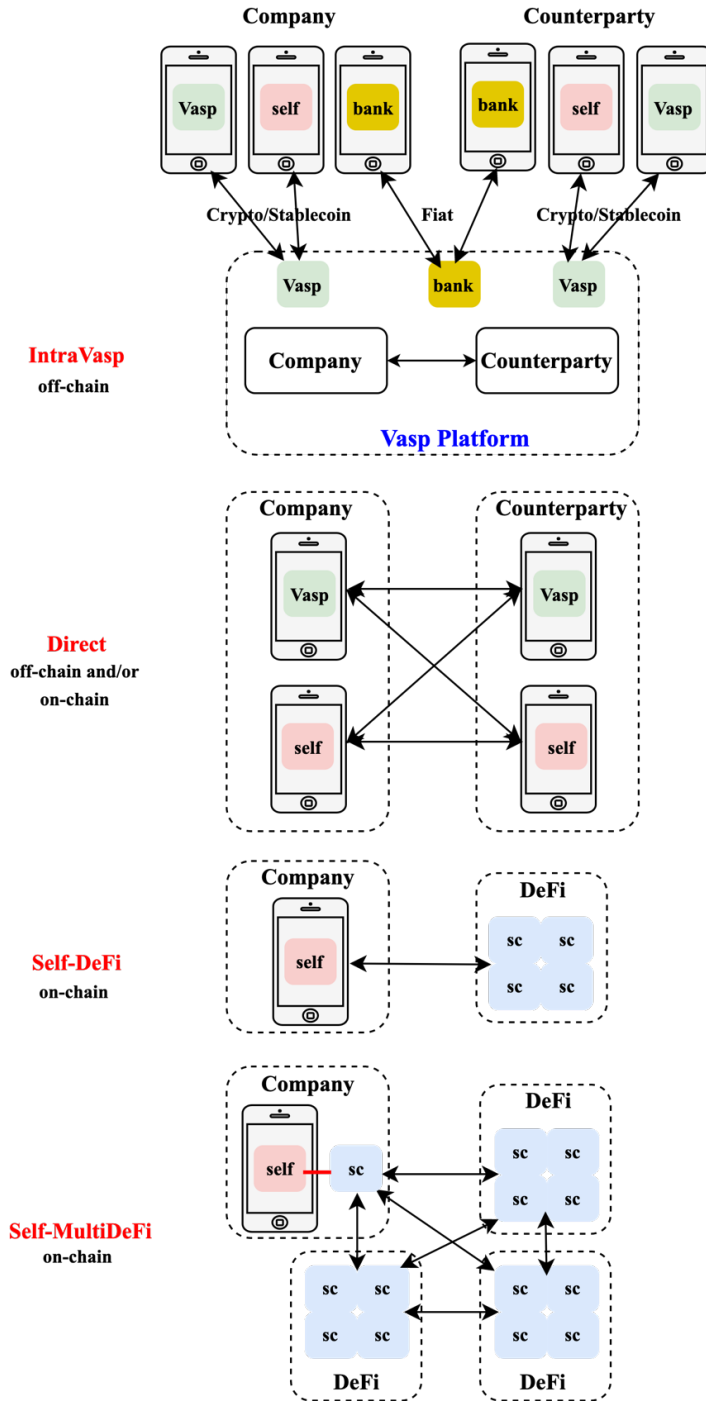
Company

Counterparty

Vasp

self

bank

bank

self

Vasp

Crypto/Stablecoin

Fiat

Crypto/Stablecoin

Vasp

bank

Vasp

IntraVasp
off-chain

Company

Counterparty

Vasp Platform

Company

Counterparty

Vasp

Vasp

Direct
off-chain and/or on-chain

self

self

Company

DeFi

self

sc sc
sc sc

Self-DeFi
on-chain

Company

DeFi

self

sc

sc sc
sc sc

Self-MultiDeFi
on-chain

sc sc
sc sc

sc sc
sc sc

DeFi

DeFi